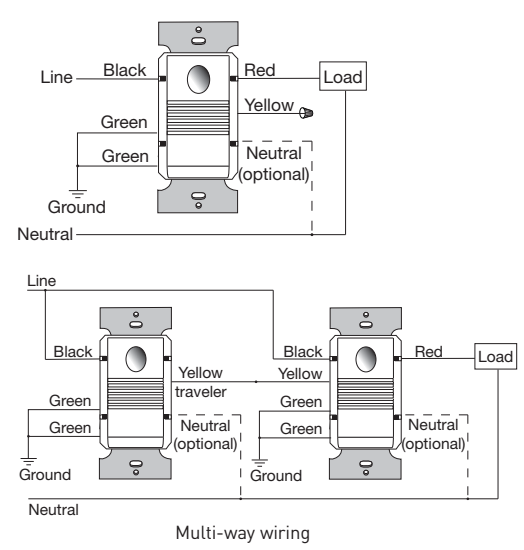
Line
Black
Red
Load
Yellow
Green
Green
Neutral
(optional)
Ground
Neutral

Line
Black
Yellow
traveler
Black
Yellow
Red
Load
Green
Green
Green
Green
Neutral
(optional)
Neutral
(optional)
Ground
Ground
Neutral

Multi-way wiring